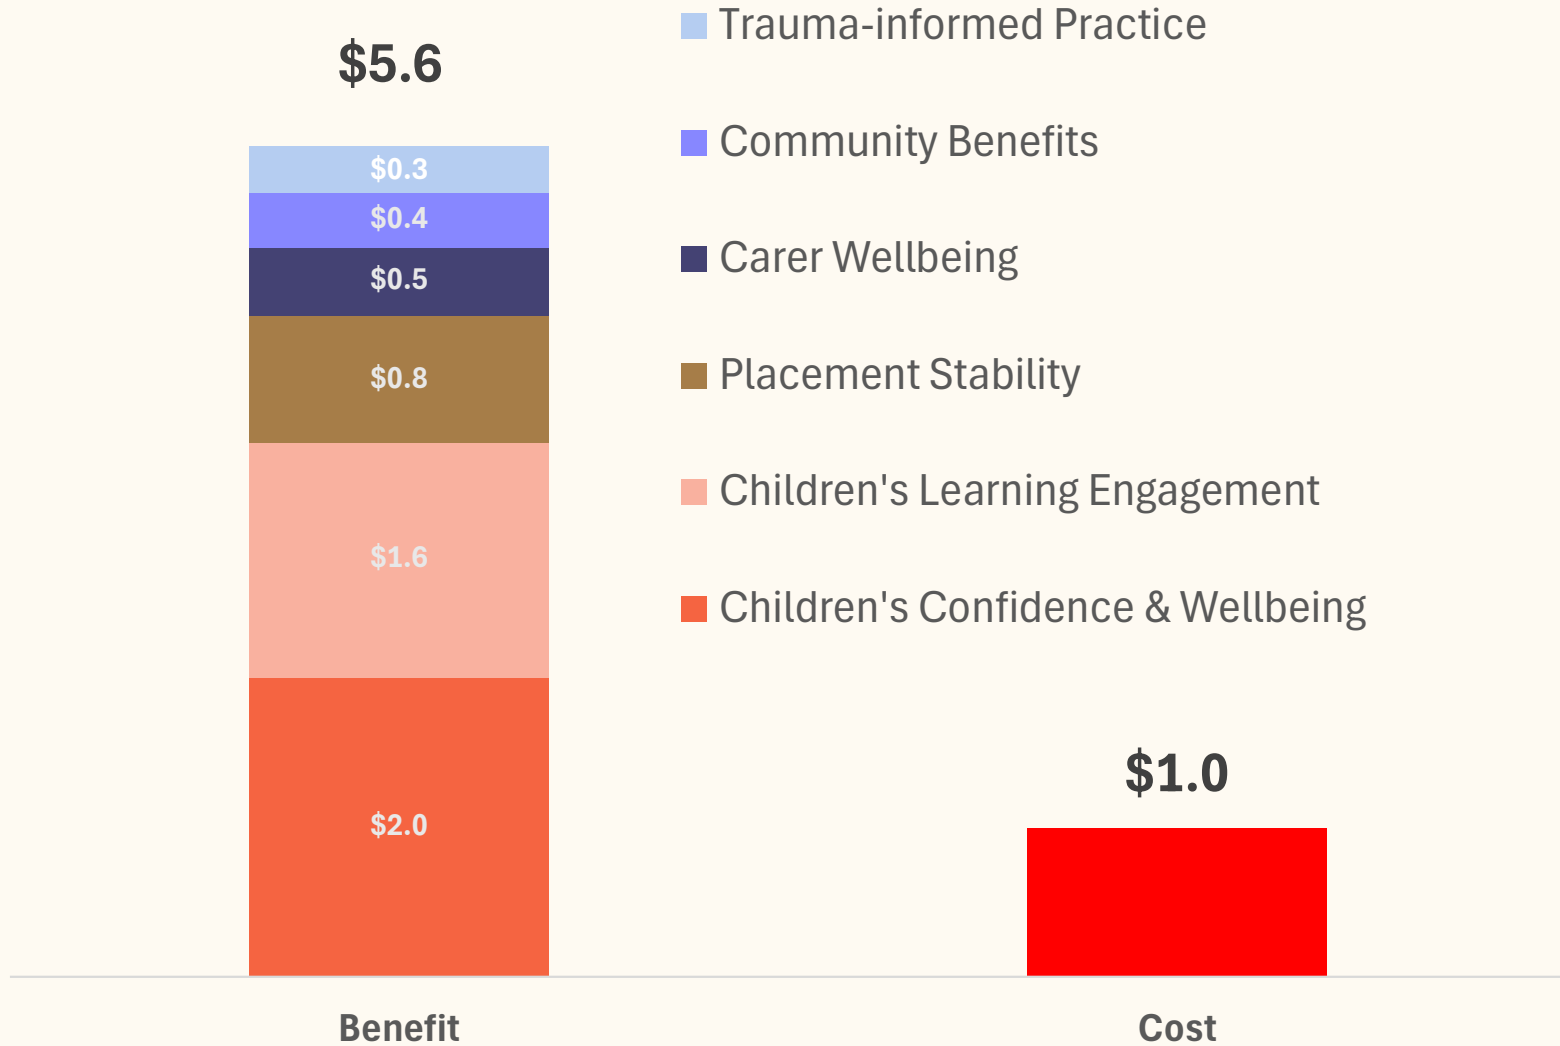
$5.6

$0.3
$0.4
$0.5
$0.8
$1.6
$2.0

Trauma-informed Practice
Community Benefits
Carer Wellbeing
Placement Stability
Children's Learning Engagement
Children's Confidence & Wellbeing

$1.0

Benefit
Cost